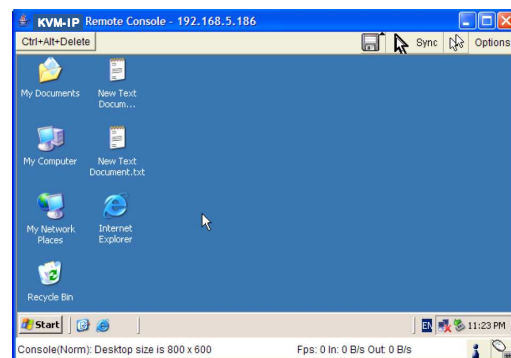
KVM-IP Remote Console - 192.168.5.186

Ctrl+Alt+Delete

Sync

Options

My Documents

New Text Docum...

My Computer

New Text Document.txt

My Network Places

Internet Explorer

Recycle Bin

Start

EN

11:23 PM

Console(Norm): Desktop size is 800 x 600

Fps: 0 In: 0 B/s Out: 0 B/s